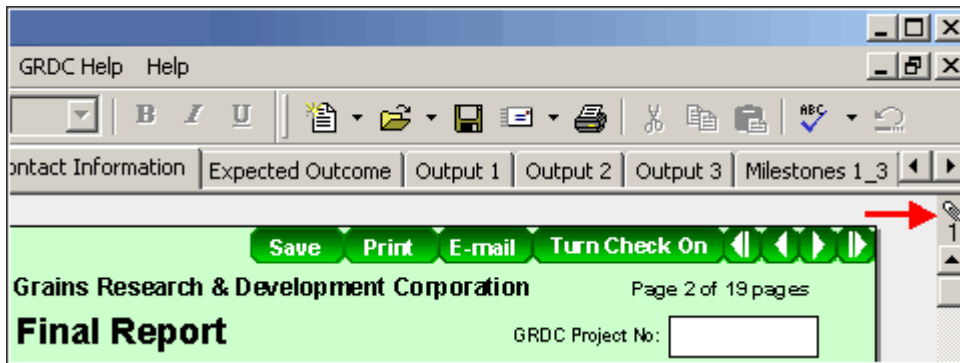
GRDC Help Help

B I U

ontact Information | Expected Outcome | Output 1 | Output 2 | Output 3 | Milestones 1_3

1

Save Print E-mail Turn Check On

Grains Research & Development Corporation

Page 2 of 19 pages

Final Report

GRDC Project No: